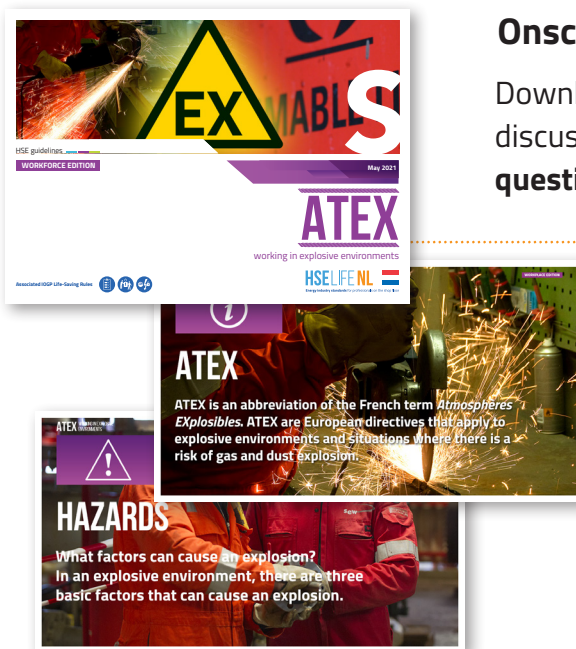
EX

MABLE

S

HSE guidelines

WORKFORCE EDITION

May 2021

ATEX

working in explosive environments

Associated IOGP Life-Saving Rules

HSE LIFE NL

Energy industry standards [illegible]

Onsc

Downl

discus

questi

WORKPLACE EDITION

ATEX

ATEX is an abbreviation of the French term Atmosphères EXplosibles. ATEX are European directives that apply to explosive environments and situations where there is a risk of gas and dust explosion.

ATEX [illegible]

HAZARDS

What factors can cause an explosion?
In an explosive environment, there are three basic factors that can cause an explosion.